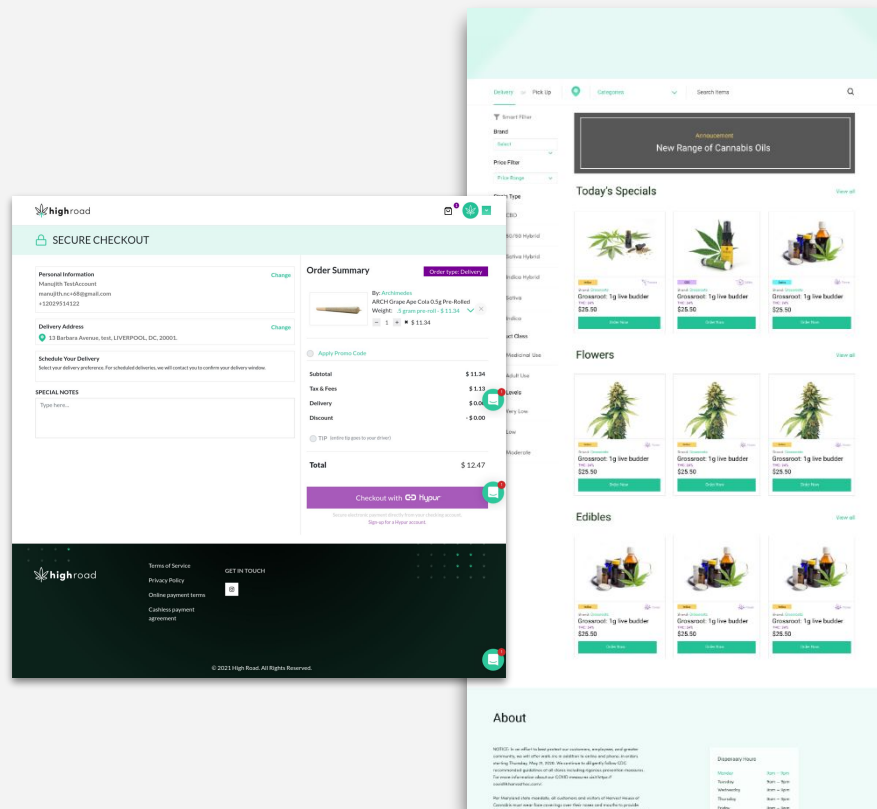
highroad

SECURE CHECKOUT

Personal Information
Change
Manujith TestAccount
manujith.nc+68@gmail.com
+12029514122

Delivery Address
Change
13 Barbara Avenue, test, LIVERPOOL, DC, 20001,

Schedule Your Delivery
Select your delivery preference. For scheduled deliveries, we will contact you to confirm your delivery window.

SPECIAL NOTES
Type here...

Order Summary
Order type: Delivery

By: Archimedes
ARCH Grape Ape Cola 0.5g Pre-Rolled
Weight: .5 gram pre-roll - $ 11.34
1 $ 11.34

Apply Promo Code

Subtotal $ 11.34
Tax & Fees $ 1.13
Delivery $ 0.00
Discount - $ 0.00

TIP (entire tip goes to your driver)

Total $ 12.47

Checkout with Hypur

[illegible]
Sign up for a Hypur account.

highroad
Terms of Service
Privacy Policy
Online payment terms
Cashless payment agreement
GET IN TOUCH

© 2021 High Road. All Rights Reserved.

Delivery Pick Up
Categories
Search Items

Smart Filter
Brand
Select
Price Filter
Price Range
Strain Type
CBD
Sativa Hybrid
Sativa Hybrid
Indica Hybrid
Sativa
Indica
Medicinal Use
Adult Use
Levels
Very Low
Low
Moderate

Announcement
New Range of Cannabis Oils

Today's Specials
View all
Grossroot: 1g live budder
$25.50
Order Now
Grossroot: 1g live budder
$25.50
Order Now
Grossroot: 1g live budder
$25.50
Order Now

Flowers
View all
Grossroot: 1g live budder
$25.50
Order Now
Grossroot: 1g live budder
$25.50
Order Now
Grossroot: 1g live budder
$25.50
Order Now

Edibles
View all
Grossroot: 1g live budder
$25.50
Order Now
Grossroot: 1g live budder
$25.50
Order Now
Grossroot: 1g live budder
$25.50
Order Now

About
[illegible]

Dispensary Hours
Monday
Tuesday
Wednesday
Thursday
Friday